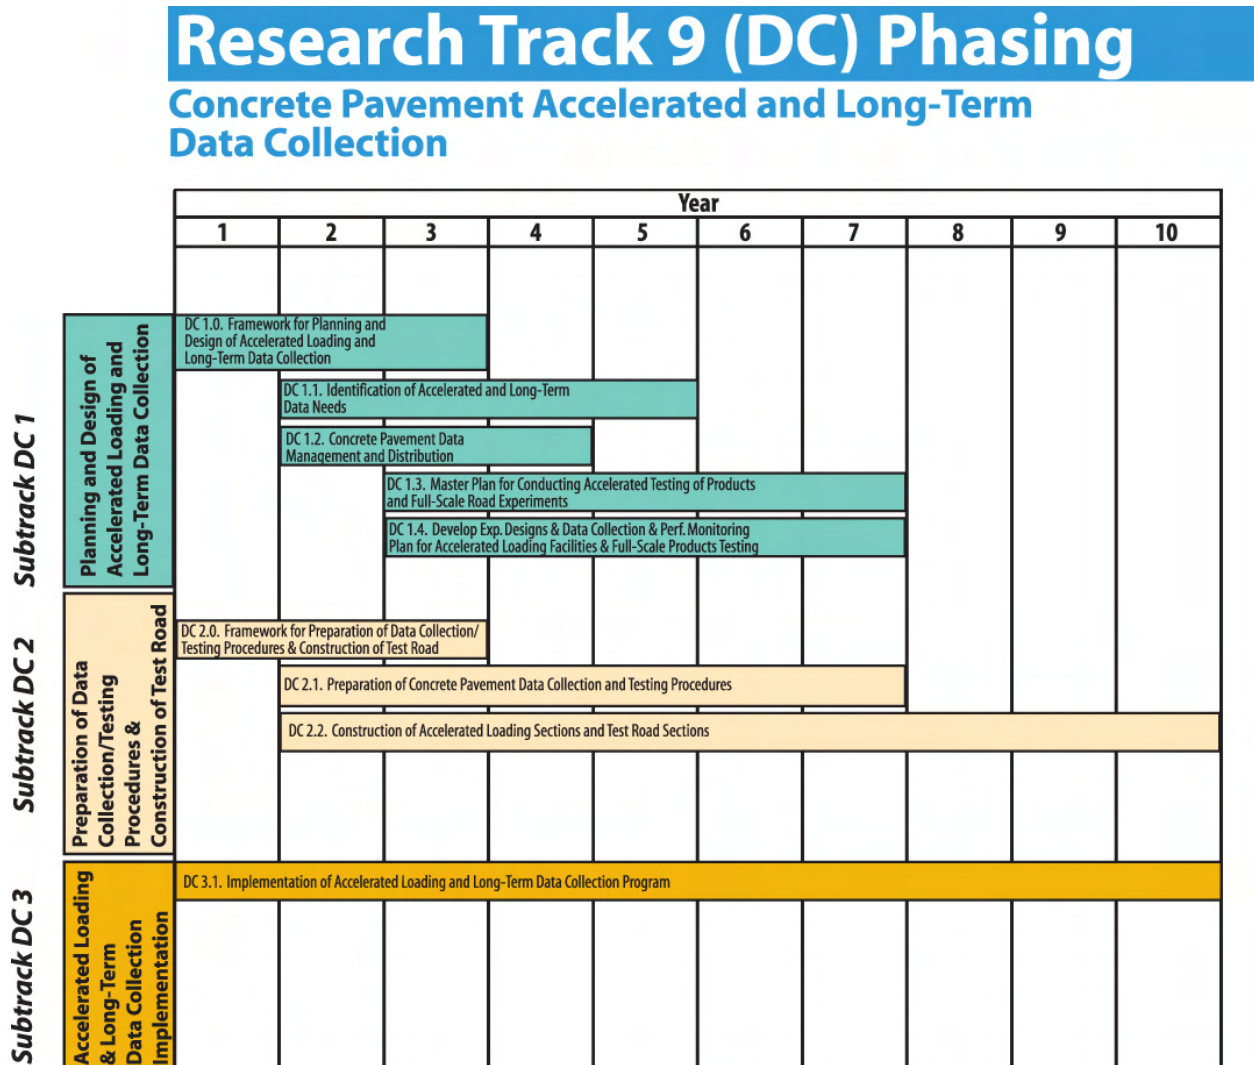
Research Track 9 (DC) Phasing

Concrete Pavement Accelerated and Long-Term Data Collection

Year

1 2 3 4 5 6 7 8 9 10

Subtrack DC 1

Planning and Design of Accelerated Loading and Long-Term Data Collection

DC 1.0. Framework for Planning and Design of Accelerated Loading and Long-Term Data Collection

DC 1.1. Identification of Accelerated and Long-Term Data Needs

DC 1.2. Concrete Pavement Data Management and Distribution

DC 1.3. Master Plan for Conducting Accelerated Testing of Products and Full-Scale Road Experiments

DC 1.4. Develop Exp. Designs & Data Collection & Perf. Monitoring Plan for Accelerated Loading Facilities & Full-Scale Products Testing

Subtrack DC 2

Preparation of Data Collection/Testing Procedures & Construction of Test Road

DC 2.0. Framework for Preparation of Data Collection/ Testing Procedures & Construction of Test Road

DC 2.1. Preparation of Concrete Pavement Data Collection and Testing Procedures

DC 2.2. Construction of Accelerated Loading Sections and Test Road Sections

Subtrack DC 3

Accelerated Loading & Long-Term Data Collection Implementation

DC 3.1. Implementation of Accelerated Loading and Long-Term Data Collection Program